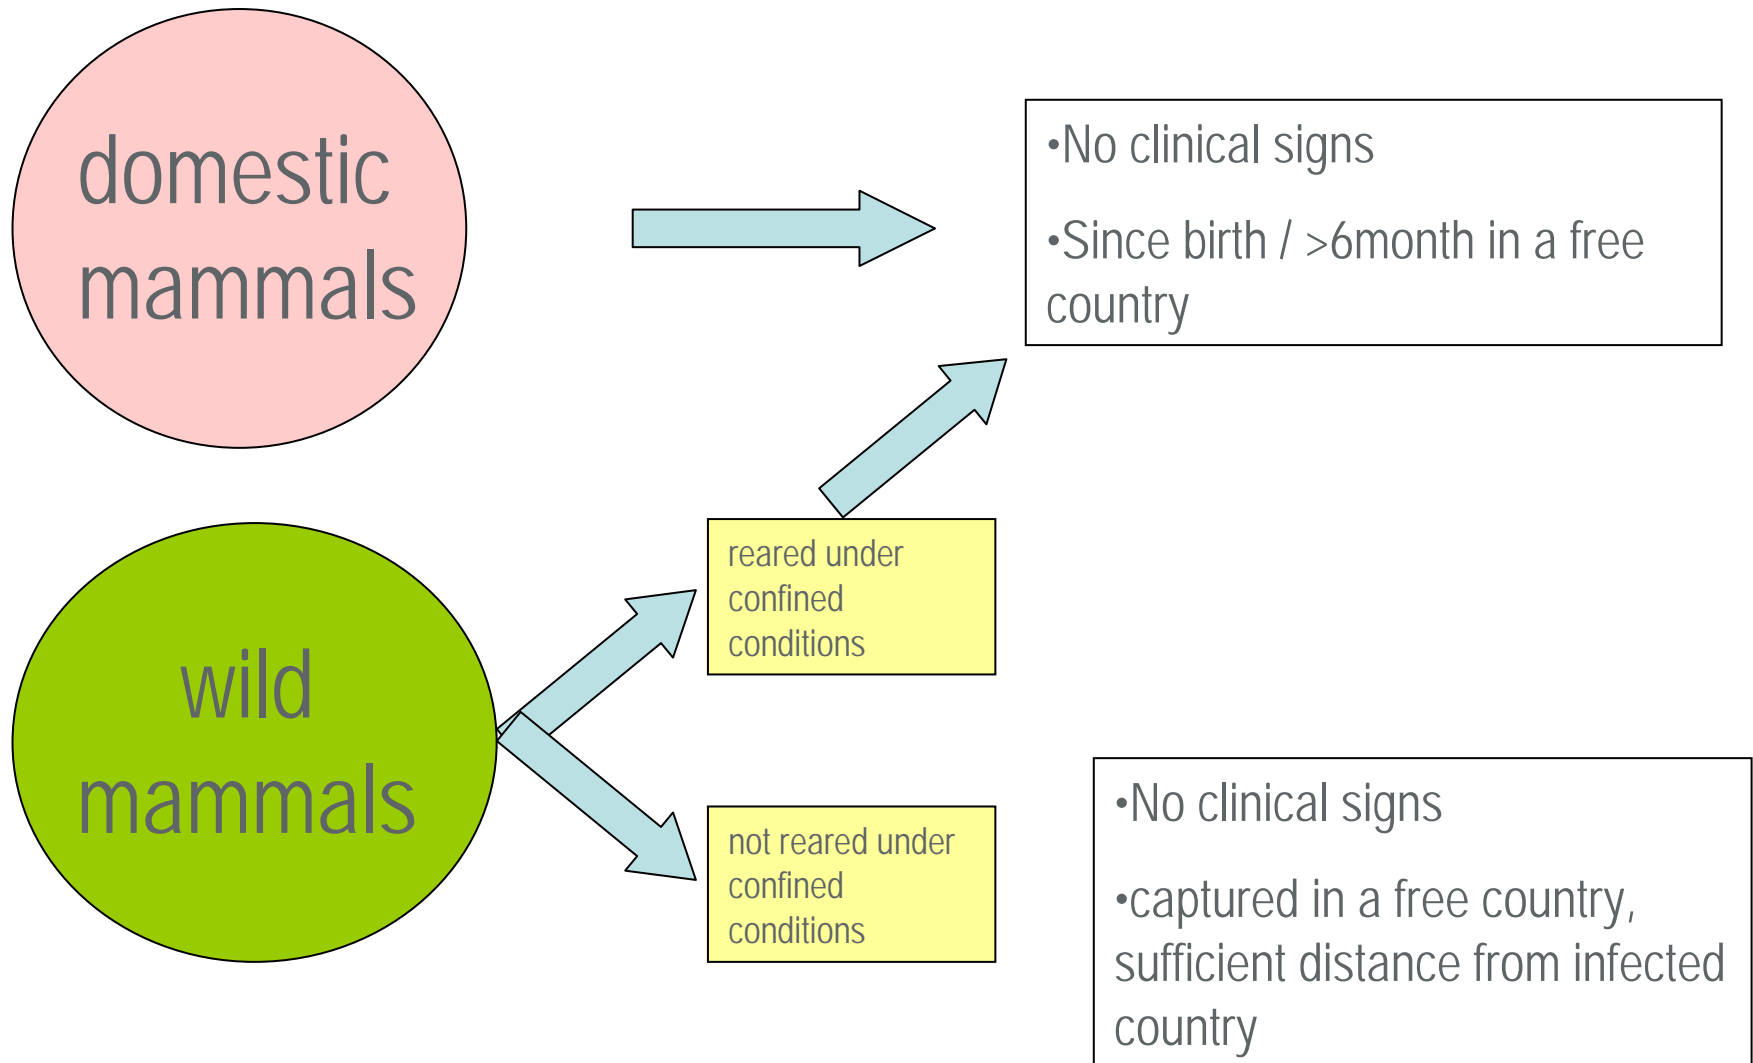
domestic mammals

•No clinical signs

•Since birth / >6month in a free country

wild mammals

reared under confined conditions

not reared under confined conditions

•No clinical signs

•captured in a free country, sufficient distance from infected country